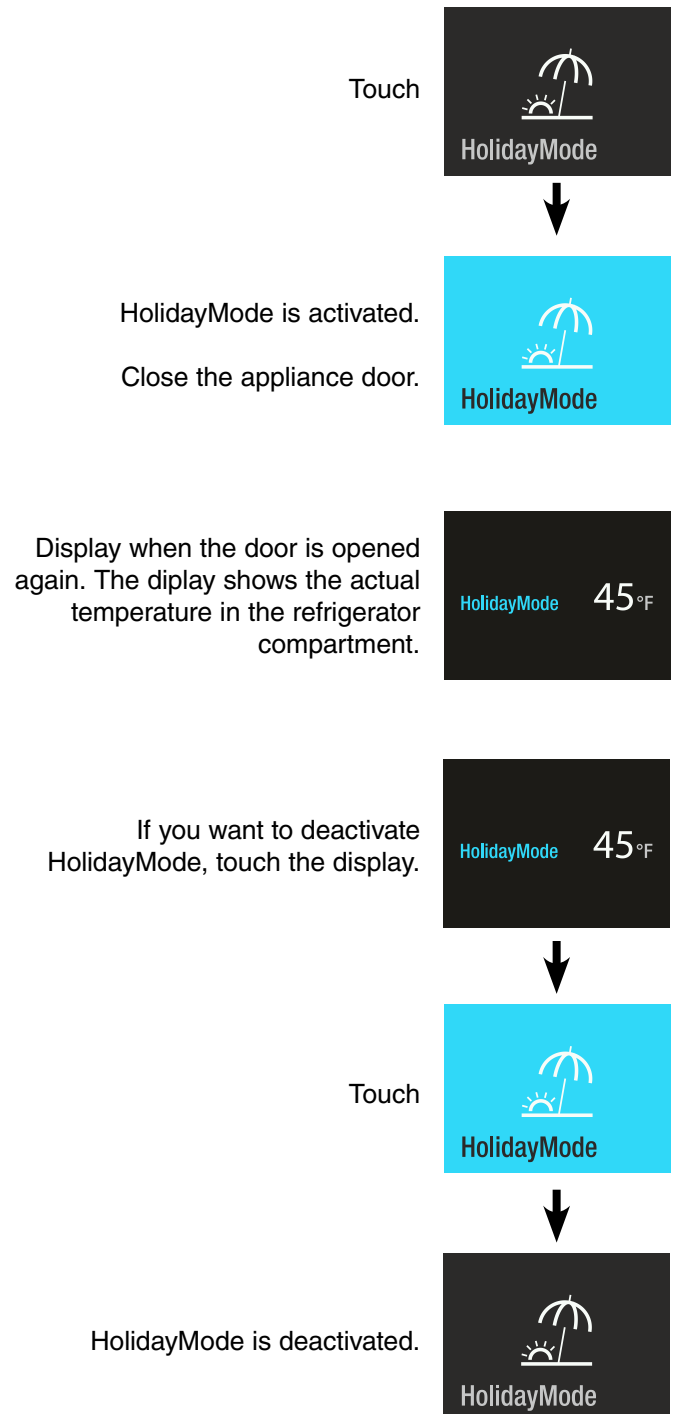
Touch

HolidayMode

HolidayMode is activated.

Close the appliance door.

HolidayMode

Display when the door is opened again. The diplay shows the actual temperature in the refrigerator compartment.

HolidayMode 45°F

If you want to deactivate HolidayMode, touch the display.

HolidayMode 45°F

Touch

HolidayMode

HolidayMode is deactivated.

HolidayMode